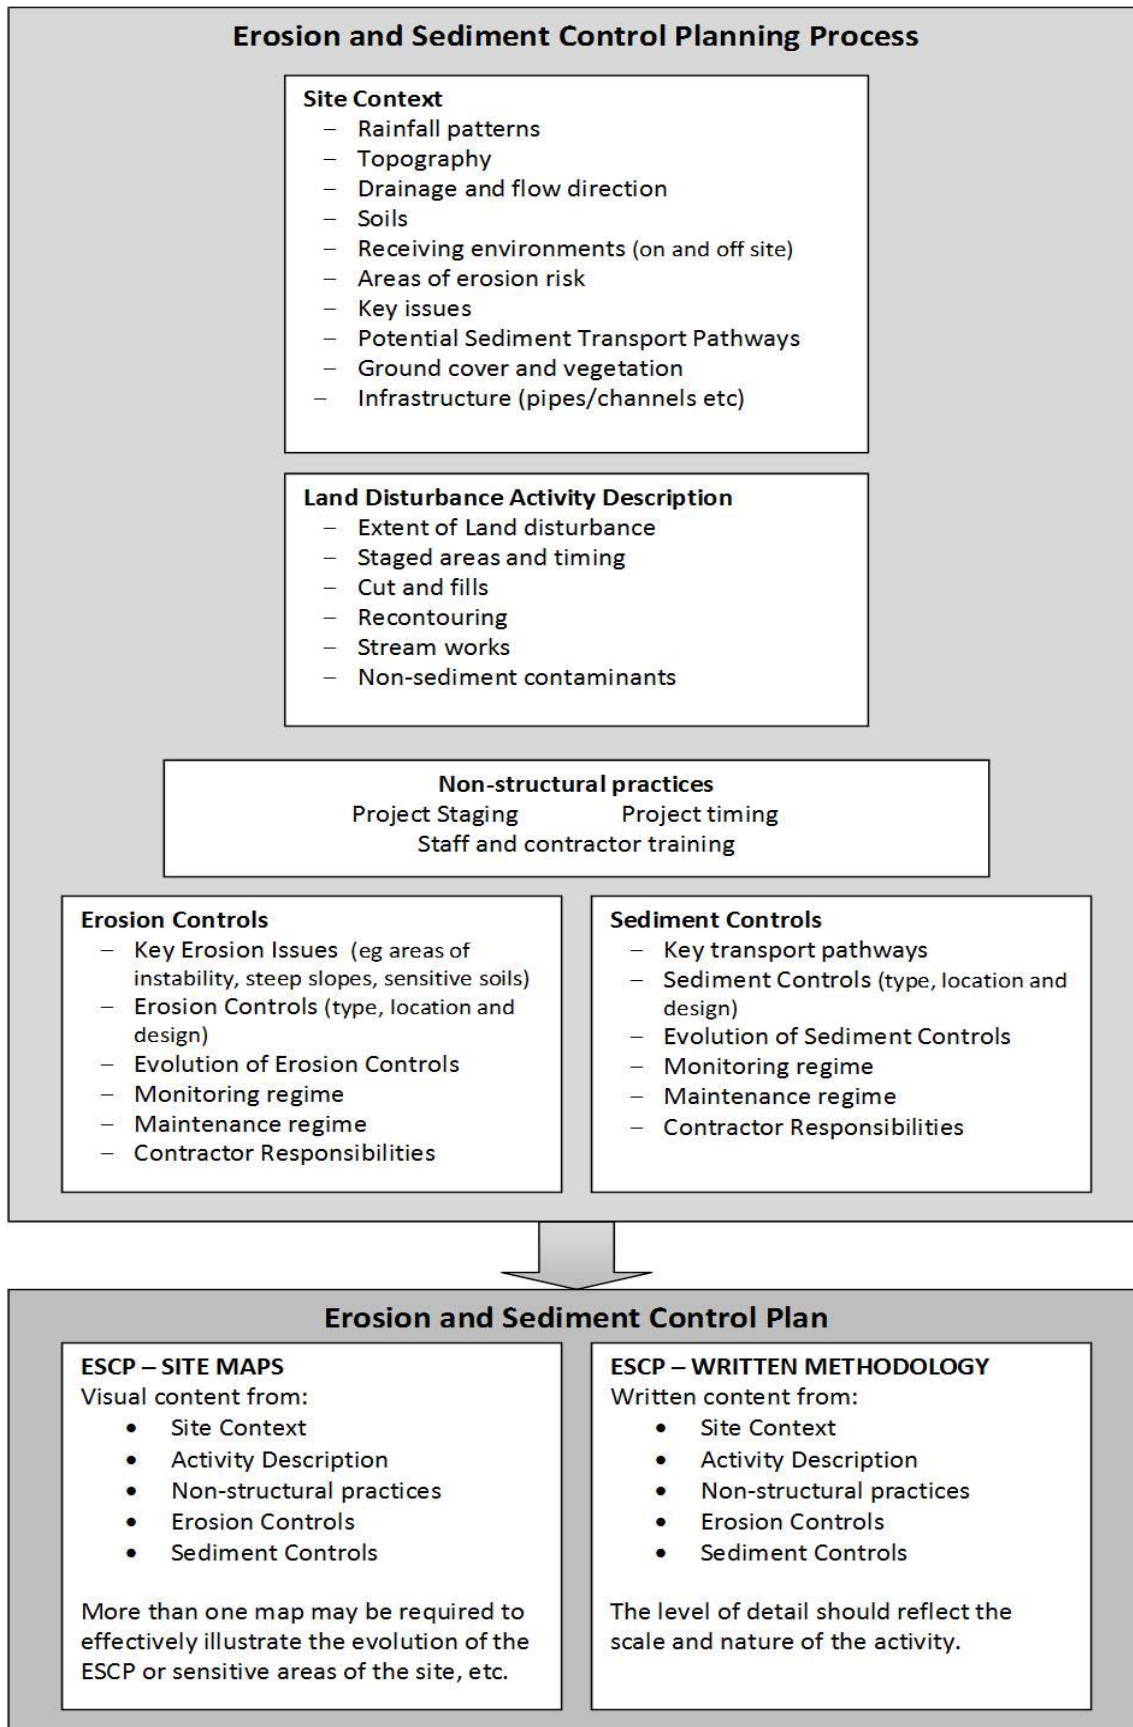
Erosion and Sediment Control Planning Process

Site Context
– Rainfall patterns
– Topography
– Drainage and flow direction
– Soils
– Receiving environments (on and off site)
– Areas of erosion risk
– Key issues
– Potential Sediment Transport Pathways
– Ground cover and vegetation
– Infrastructure (pipes/channels etc)

Land Disturbance Activity Description
– Extent of Land disturbance
– Staged areas and timing
– Cut and fills
– Recontouring
– Stream works
– Non-sediment contaminants

Non-structural practices
Project Staging Project timing
Staff and contractor training

Erosion Controls
– Key Erosion Issues (eg areas of instability, steep slopes, sensitive soils)
– Erosion Controls (type, location and design)
– Evolution of Erosion Controls
– Monitoring regime
– Maintenance regime
– Contractor Responsibilities

Sediment Controls
– Key transport pathways
– Sediment Controls (type, location and design)
– Evolution of Sediment Controls
– Monitoring regime
– Maintenance regime
– Contractor Responsibilities

Erosion and Sediment Control Plan

ESCP – SITE MAPS
Visual content from:
• Site Context
• Activity Description
• Non-structural practices
• Erosion Controls
• Sediment Controls

More than one map may be required to effectively illustrate the evolution of the ESCP or sensitive areas of the site, etc.

ESCP – WRITTEN METHODOLOGY
Written content from:
• Site Context
• Activity Description
• Non-structural practices
• Erosion Controls
• Sediment Controls

The level of detail should reflect the scale and nature of the activity.